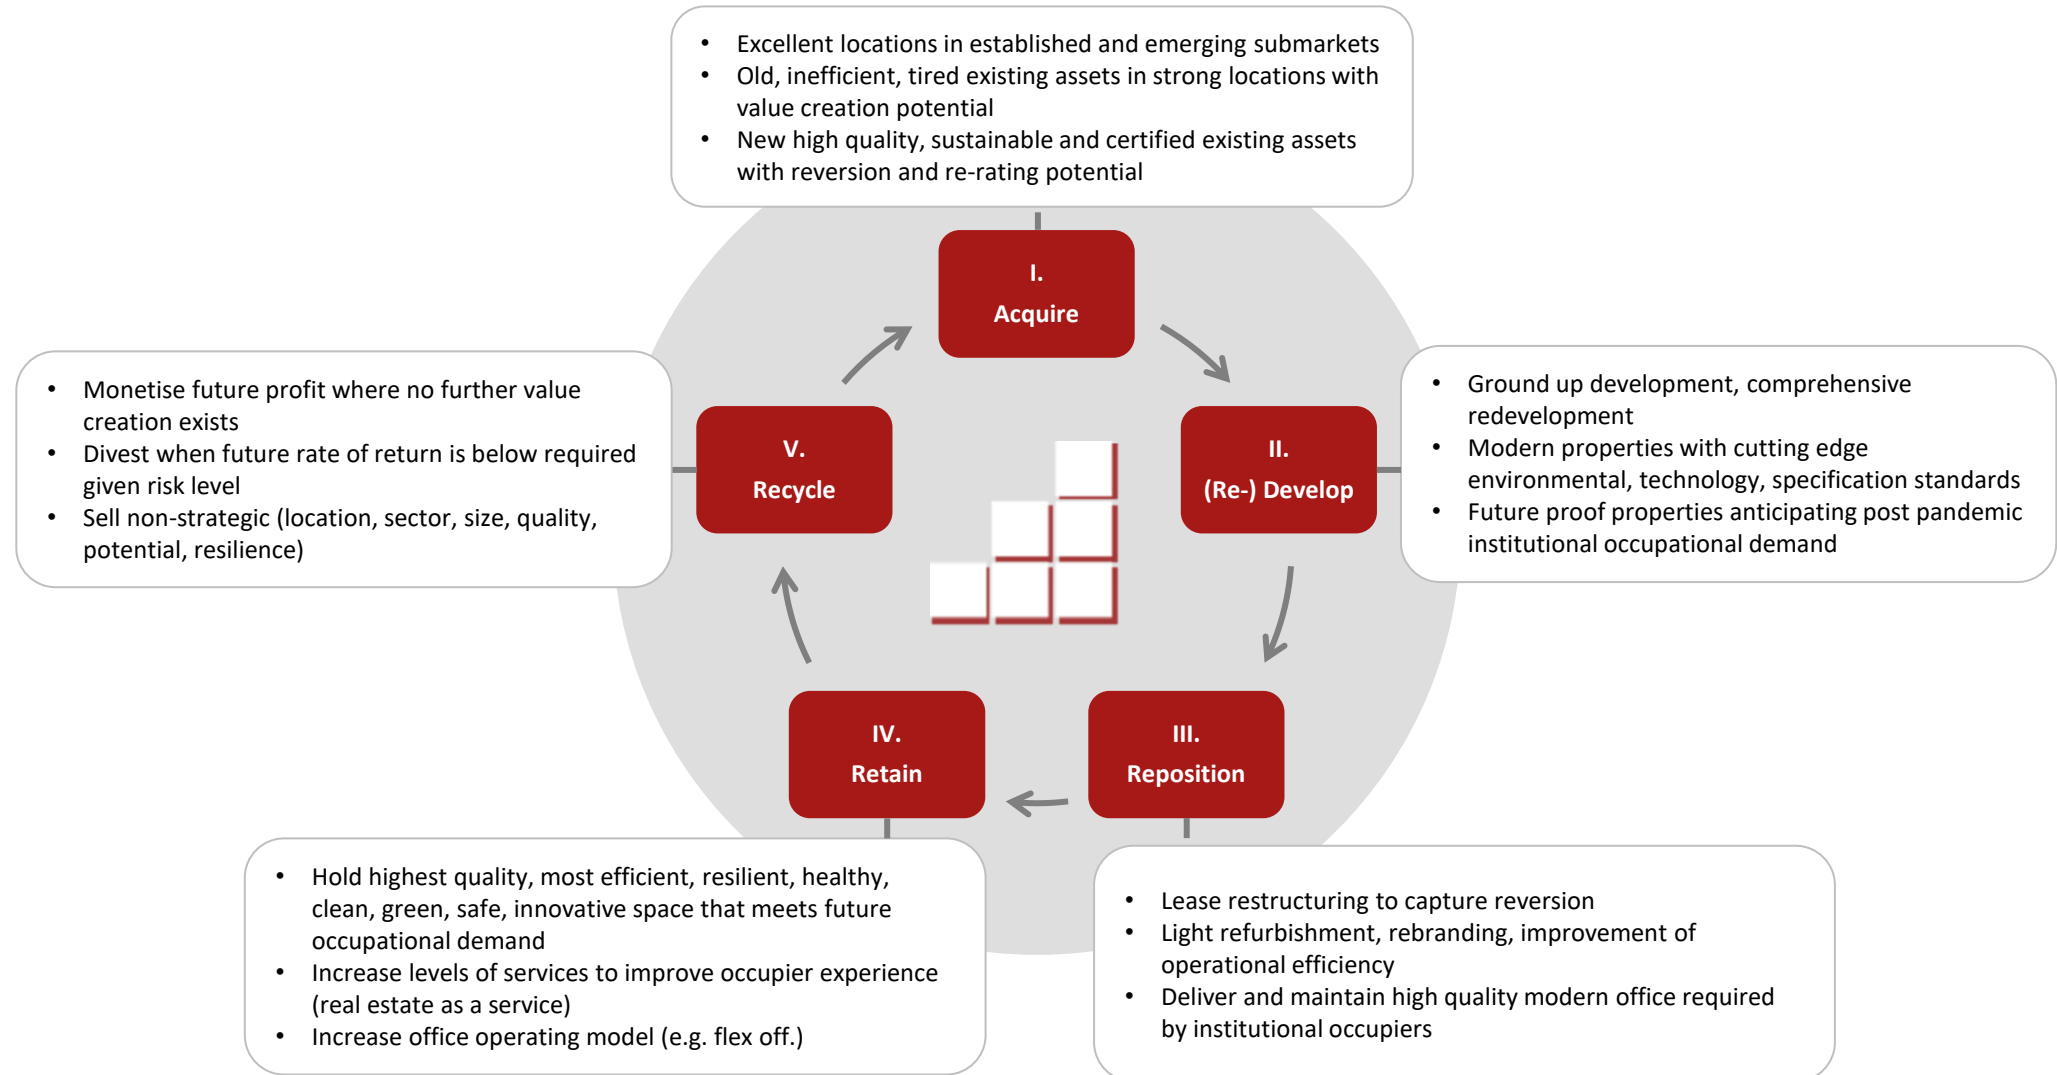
• Excellent locations in established and emerging submarkets
• Old, inefficient, tired existing assets in strong locations with value creation potential
• New high quality, sustainable and certified existing assets with reversion and re-rating potential

I.
Acquire

II.
(Re-) Develop

• Ground up development, comprehensive redevelopment
• Modern properties with cutting edge environmental, technology, specification standards
• Future proof properties anticipating post pandemic institutional occupational demand

III.
Reposition

• Lease restructuring to capture reversion
• Light refurbishment, rebranding, improvement of operational efficiency
• Deliver and maintain high quality modern office required by institutional occupiers

IV.
Retain

• Hold highest quality, most efficient, resilient, healthy, clean, green, safe, innovative space that meets future occupational demand
• Increase levels of services to improve occupier experience (real estate as a service)
• Increase office operating model (e.g. flex off.)

V.
Recycle

• Monetise future profit where no further value creation exists
• Divest when future rate of return is below required given risk level
• Sell non-strategic (location, sector, size, quality, potential, resilience)